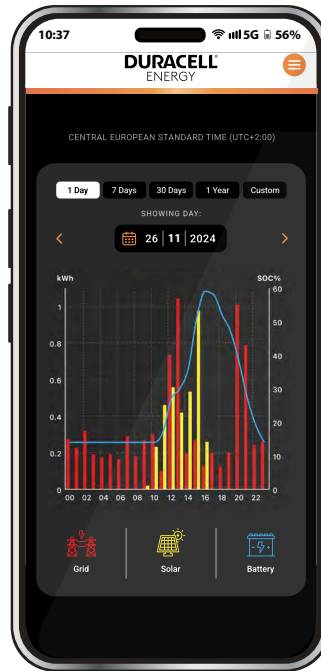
10:37 5G 56%

DURACELL
ENERGY

CENTRAL EUROPEAN STANDARD TIME (UTC+2:00)

1 Day | 7 Days | 30 Days | 1 Year | Custom

SHOWING DAY:

26 | 11 | 2024

kWh

SOC%

1
0.8
0.6
0.4
0.2
0

60
50
40
30
20
10
0

00 02 04 06 08 10 12 14 16 18 20 22

Grid

Solar

Battery